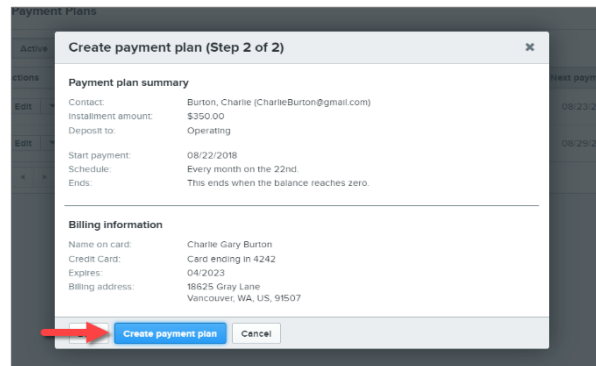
Payment Plans

Active

ctions

Edit

Edit

next paym

08/23/

08/29/

Create payment plan (Step 2 of 2)

×

Payment plan summary

Contact: Burton, Charlie (CharlieBurton@gmail.com)
Installment amount: $350.00
Deposit to: Operating

Start payment: 08/22/2018
Schedule: Every month on the 22nd.
Ends: This ends when the balance reaches zero.

Billing information

Name on card: Charlie Gary Burton
Credit Card: Card ending in 4242
Expires: 04/2023
Billing address: 18625 Gray Lane
Vancouver, WA, US, 91507

Create payment plan

Cancel